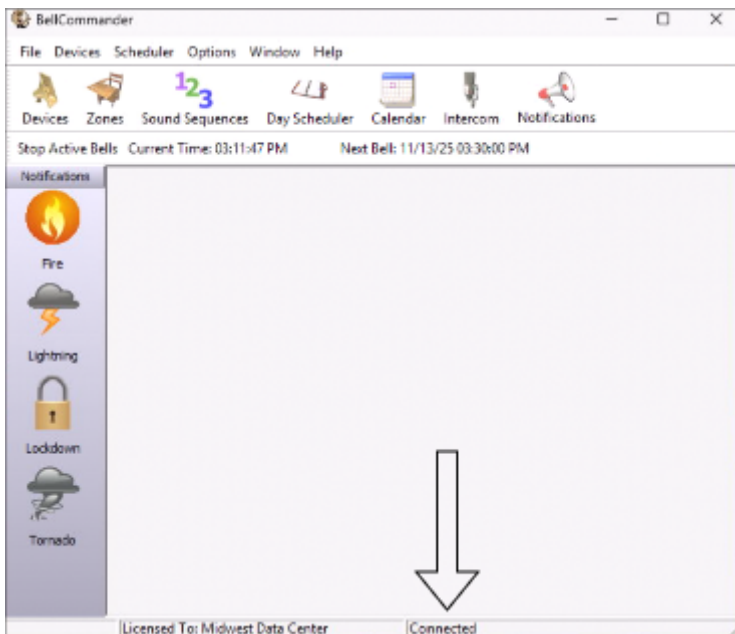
BellCommander

File Devices Scheduler Options Window Help

Devices Zones Sound Sequences Day Scheduler Calendar Intercom Notifications

Stop Active Bells Current Time: 03:11:47 PM Next Bell: 11/13/25 03:30:00 PM

Notifications

Fire

Lightning

Lockdown

Tornado

Licensed To: Midwest Data Center Connected